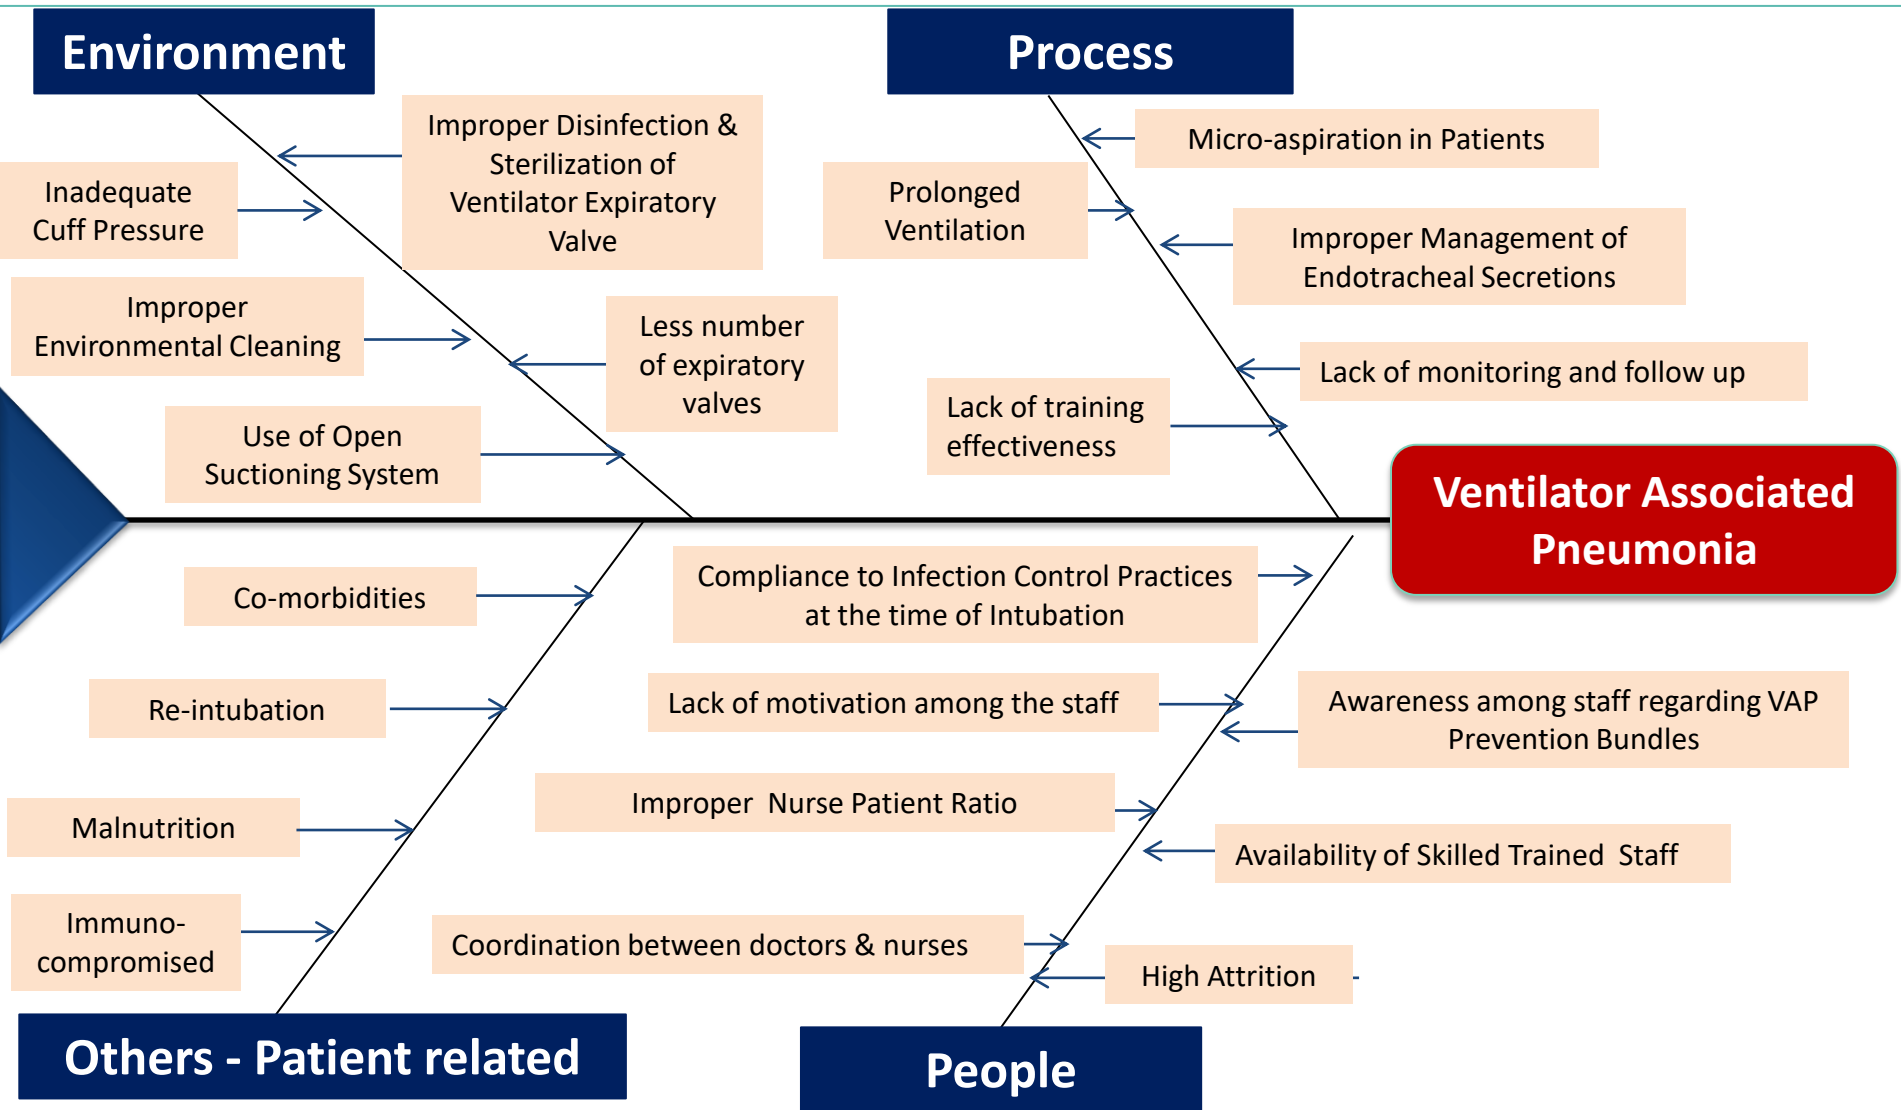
Environment

Process

Improper Disinfection & Sterilization of Ventilator Expiratory Valve

Inadequate Cuff Pressure

Improper Environmental Cleaning

Less number of expiratory valves

Use of Open Suctioning System

Micro-aspiration in Patients

Prolonged Ventilation

Improper Management of Endotracheal Secretions

Lack of monitoring and follow up

Lack of training effectiveness

Ventilator Associated Pneumonia

Co-morbidities

Compliance to Infection Control Practices at the time of Intubation

Re-intubation

Lack of motivation among the staff

Awareness among staff regarding VAP Prevention Bundles

Malnutrition

Improper Nurse Patient Ratio

Availability of Skilled Trained Staff

Immuno-compromised

Coordination between doctors & nurses

High Attrition

Others - Patient related

People